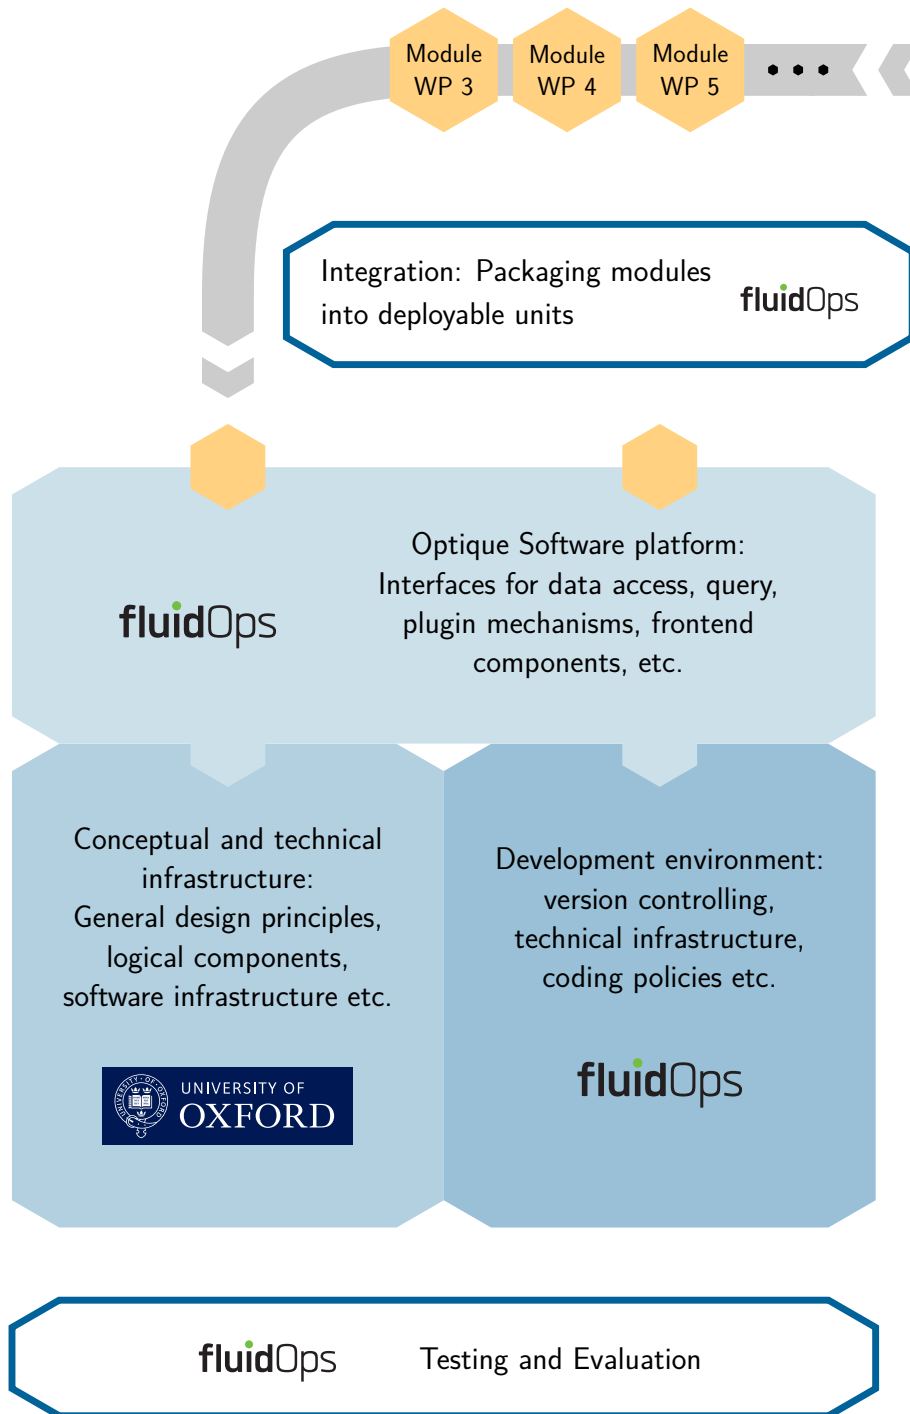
Module WP 3

Module WP 4

Module WP 5

• • •

Integration: Packaging modules into deployable units

fluidOps

fluidOps

Optique Software platform: Interfaces for data access, query, plugin mechanisms, frontend components, etc.

Conceptual and technical infrastructure: General design principles, logical components, software infrastructure etc.

UNIVERSITY OF OXFORD

Development environment: version controlling, technical infrastructure, coding policies etc.

fluidOps

fluidOps

Testing and Evaluation